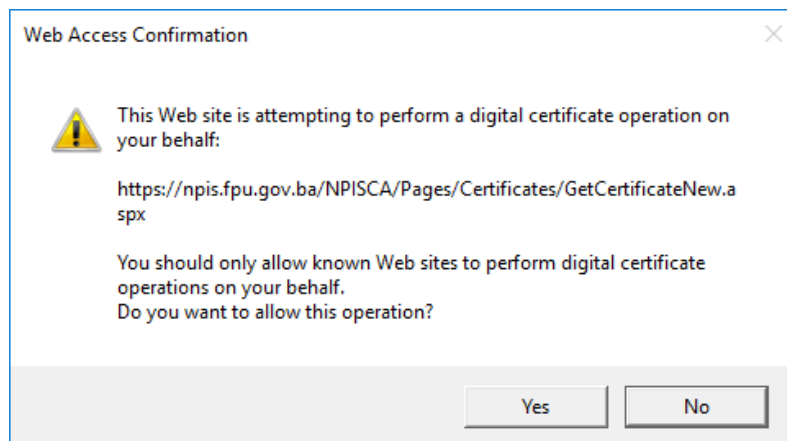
Web Access Confirmation

This Web site is attempting to perform a digital certificate operation on your behalf:

https://npis.fpu.gov.ba/NPISCA/Pages/Certificates/GetCertificateNew.aspx

You should only allow known Web sites to perform digital certificate operations on your behalf.
Do you want to allow this operation?

Yes

No